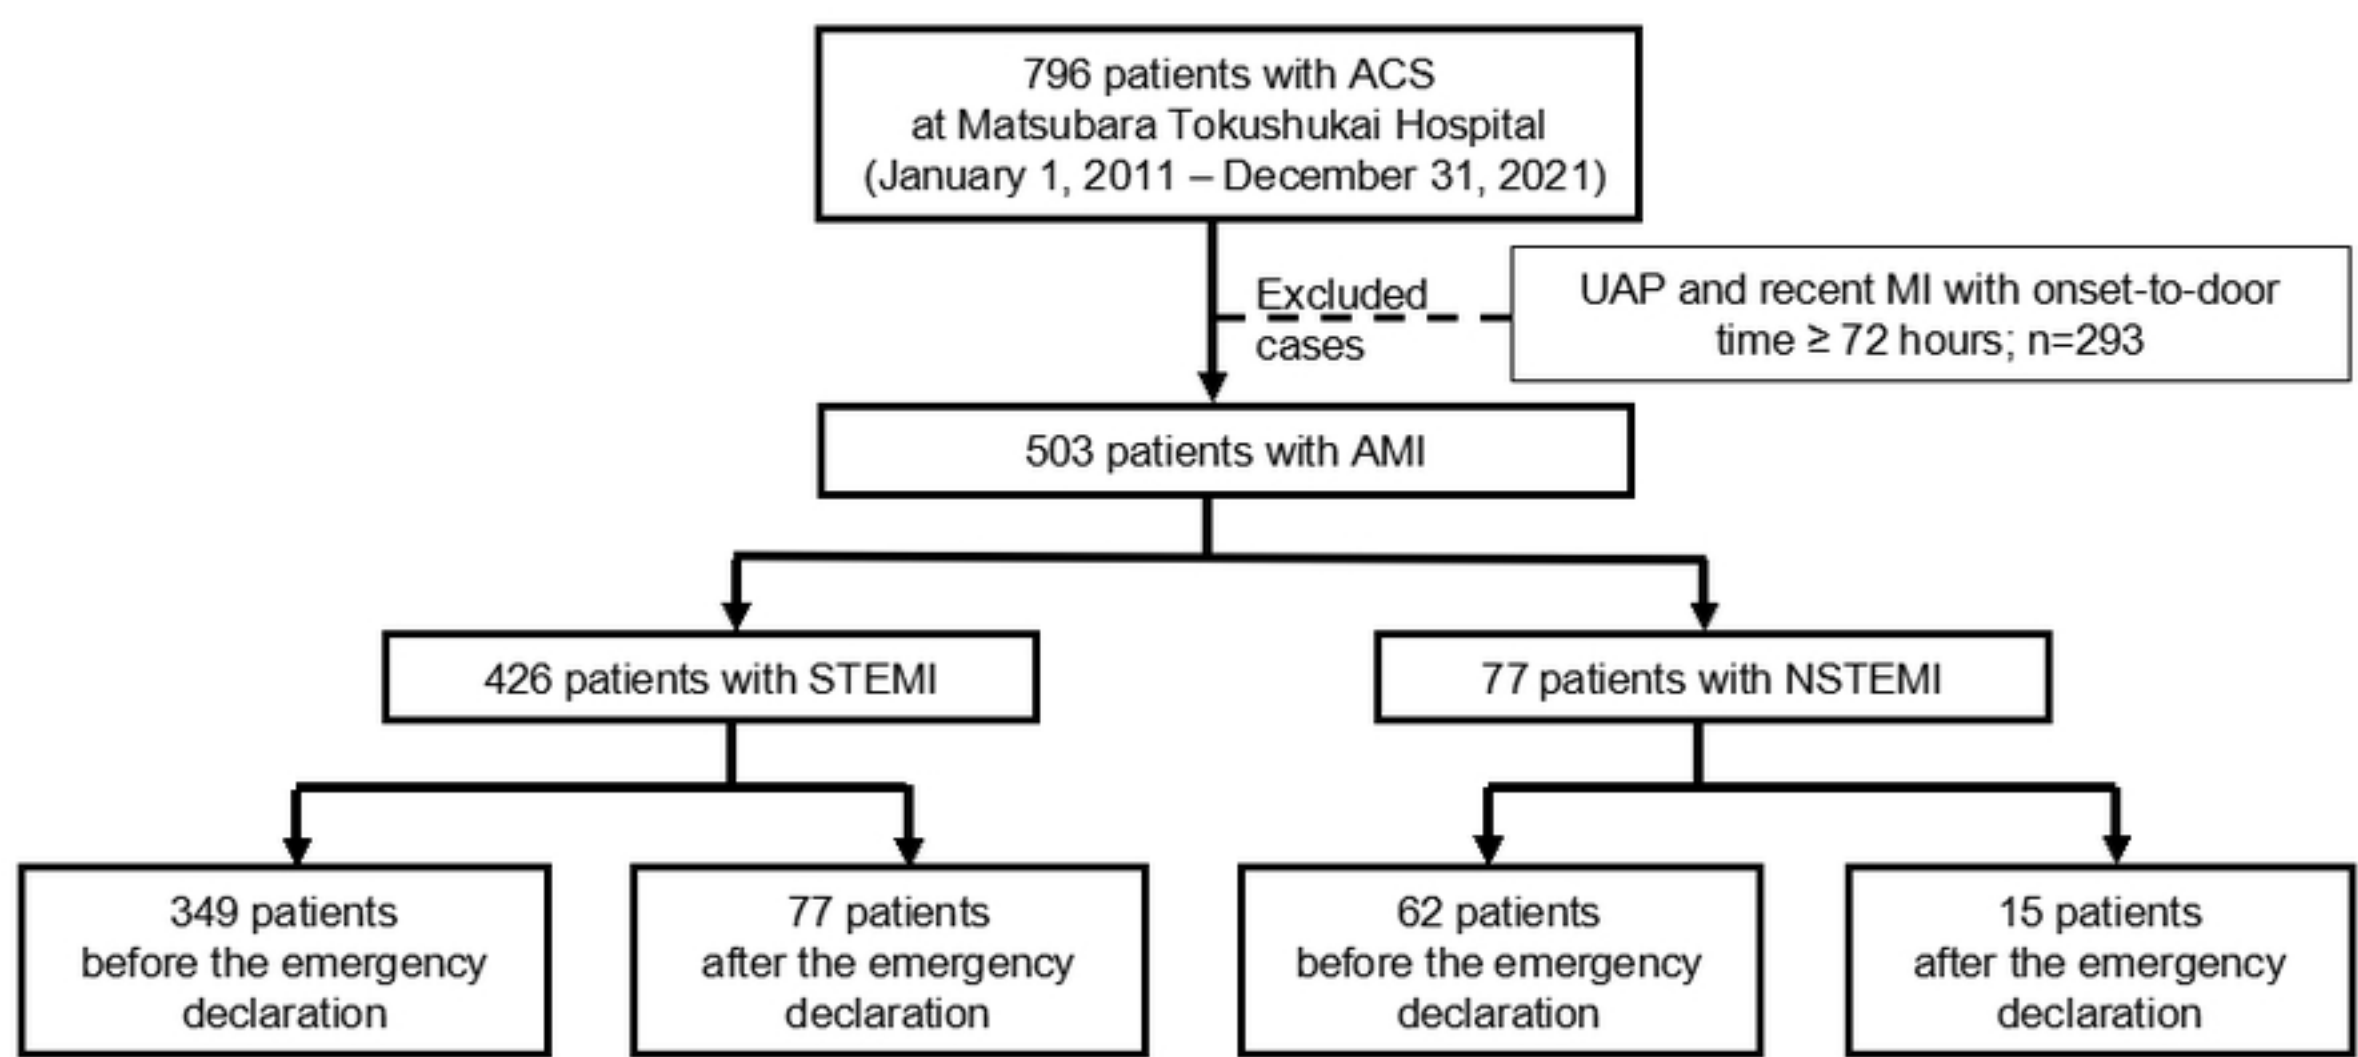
796 patients with ACS
at Matsubara Tokushukai Hospital
(January 1, 2011 – December 31, 2021)

Excluded cases

UAP and recent MI with onset-to-door time ≥ 72 hours; n=293

503 patients with AMI

426 patients with STEMI

77 patients with NSTEMI

349 patients before the emergency declaration

77 patients after the emergency declaration

62 patients before the emergency declaration

15 patients after the emergency declaration